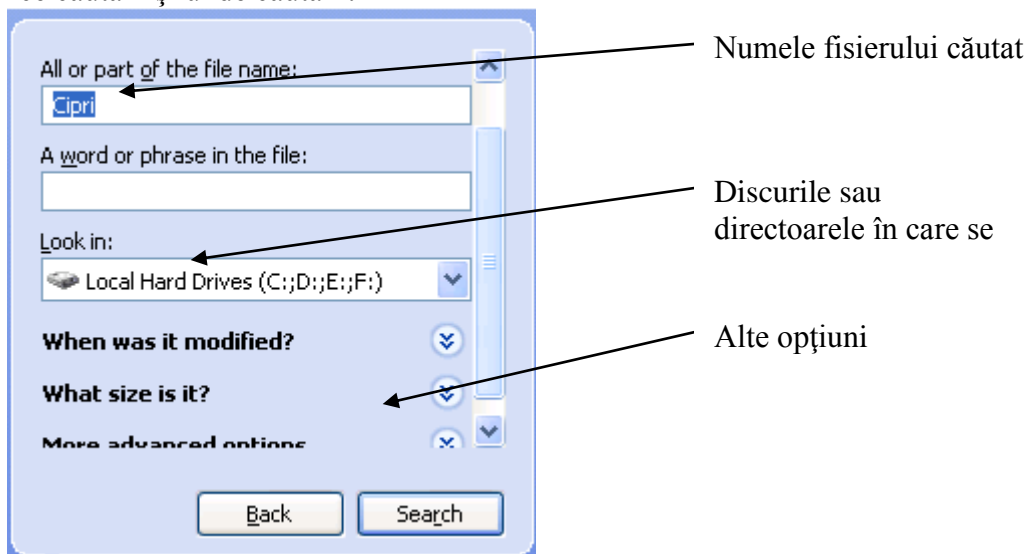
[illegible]

All or part of the file name:

Cipri

A word or phrase in the file:

Look in:

Local Hard Drives (C:;D:;E:;F:)

When was it modified?

What size is it?

More advanced options

Back

Search

Numele fisierului căutat

Discurile sau directoarele în care se

Alte opţiuni